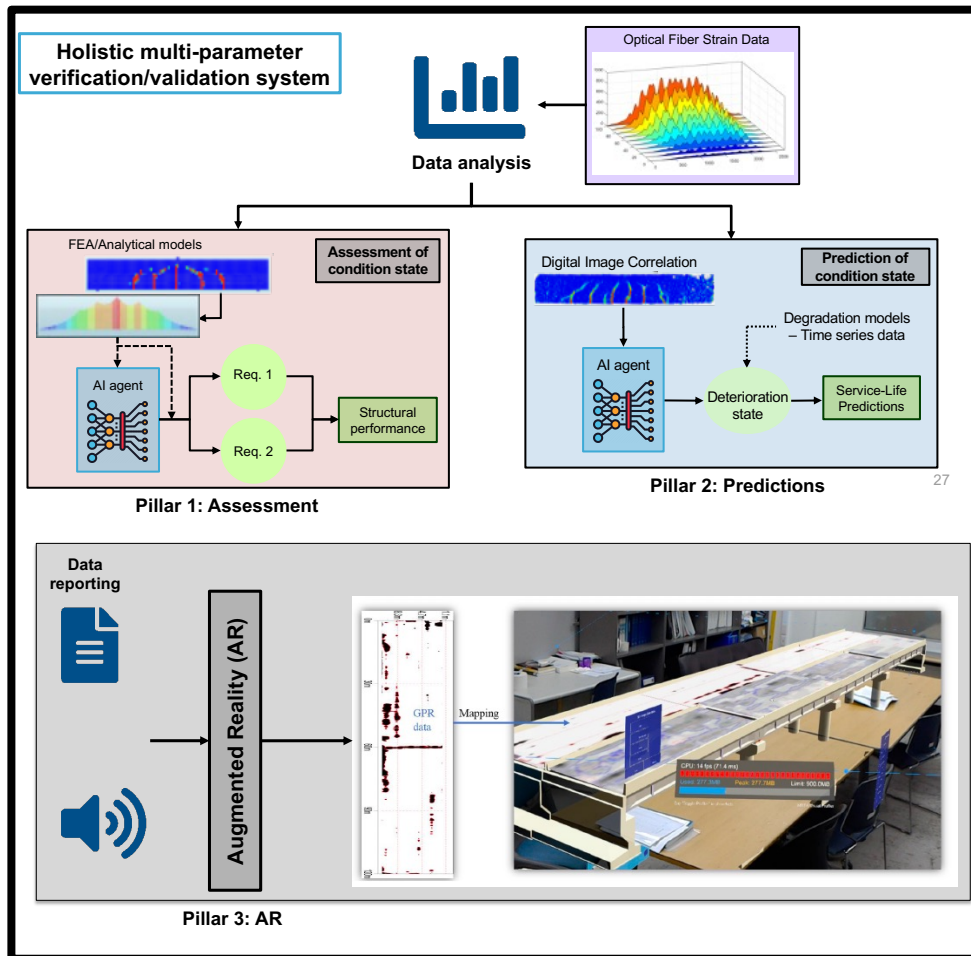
Holistic multi-parameter verification/validation system

Optical Fiber Strain Data

Data analysis

FEA/Analytical models

Assessment of condition state

AI agent

Req. 1

Req. 2

Structural performance

Pillar 1: Assessment

Digital Image Correlation

Prediction of condition state

Degradation models – Time series data

AI agent

Deterioration state

Service-Life Predictions

Pillar 2: Predictions

27

Data reporting

Augmented Reality (AR)

GPR data

Mapping

GPU: 14 fps (71.4 ms)

Limit: 900.0MB

Pillar 3: AR